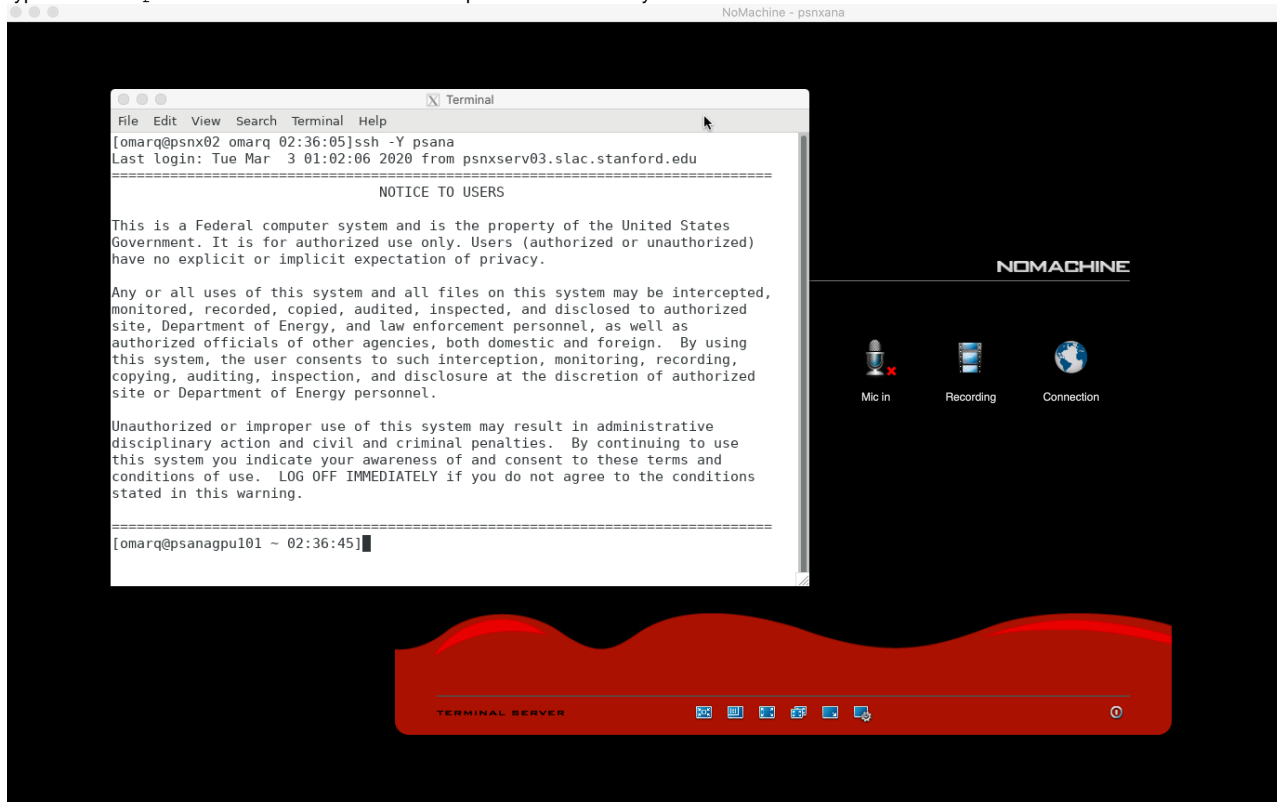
NoMachine - psnxana

Terminal

File Edit View Search Terminal Help

[omarq@psnx02 omarq 02:36:05]ssh -Y psana
Last login: Tue Mar 3 01:02:06 2020 from psnxserv03.slac.stanford.edu
================================================================================
NOTICE TO USERS

This is a Federal computer system and is the property of the United States Government. It is for authorized use only. Users (authorized or unauthorized) have no explicit or implicit expectation of privacy.

Any or all uses of this system and all files on this system may be intercepted, monitored, recorded, copied, audited, inspected, and disclosed to authorized site, Department of Energy, and law enforcement personnel, as well as authorized officials of other agencies, both domestic and foreign. By using this system, the user consents to such interception, monitoring, recording, copying, auditing, inspection, and disclosure at the discretion of authorized site or Department of Energy personnel.

Unauthorized or improper use of this system may result in administrative disciplinary action and civil and criminal penalties. By continuing to use this system you indicate your awareness of and consent to these terms and conditions of use. LOG OFF IMMEDIATELY if you do not agree to the conditions stated in this warning.

================================================================================
[omarq@psanagpu101 ~ 02:36:45]

NOMACHINE

Mic in

Recording

Connection

TERMINAL SERVER